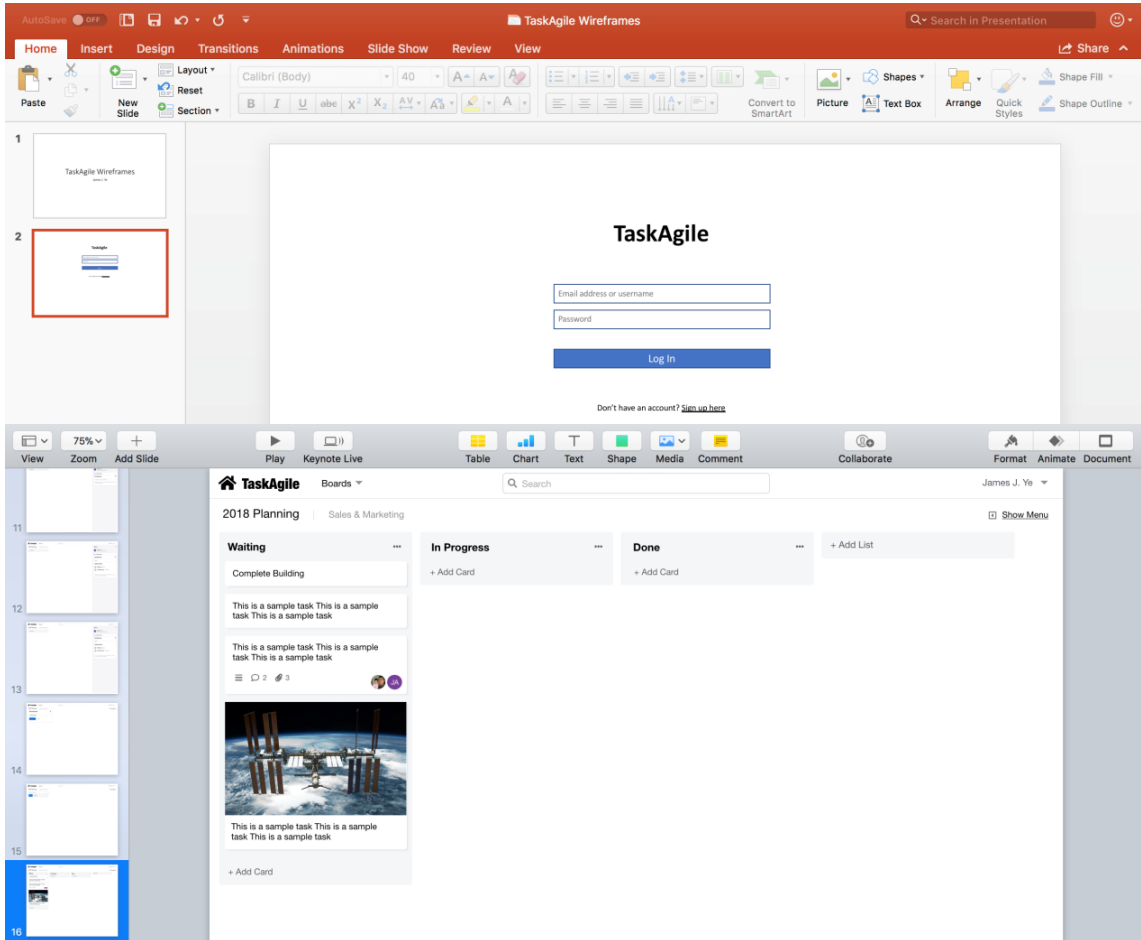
AutoSave OFF

TaskAgile Wireframes

Search in Presentation

Home Insert Design Transitions Animations Slide Show Review View

Share

Paste

New Slide

Layout

Reset

Section

Calibri (Body)

40

Convert to SmartArt

Picture

Shapes

Text Box

Arrange

Quick Styles

Shape Fill

Shape Outline

1

TaskAgile Wireframes

2

TaskAgile

TaskAgile

Email address or username

Password

Log In

Don't have an account? Sign up here

View Zoom Add Slide

75%

Play Keynote Live

Table Chart Text Shape Media Comment

Collaborate

Format Animate Document

11

12

13

14

15

16

TaskAgile

Boards

Search

James J. Ye

2018 Planning

Sales & Marketing

Show Menu

Waiting

Complete Building

This is a sample task This is a sample task This is a sample task

This is a sample task This is a sample task This is a sample task

2 3

JA

This is a sample task This is a sample task This is a sample task

+ Add Card

In Progress

+ Add Card

Done

+ Add Card

+ Add List